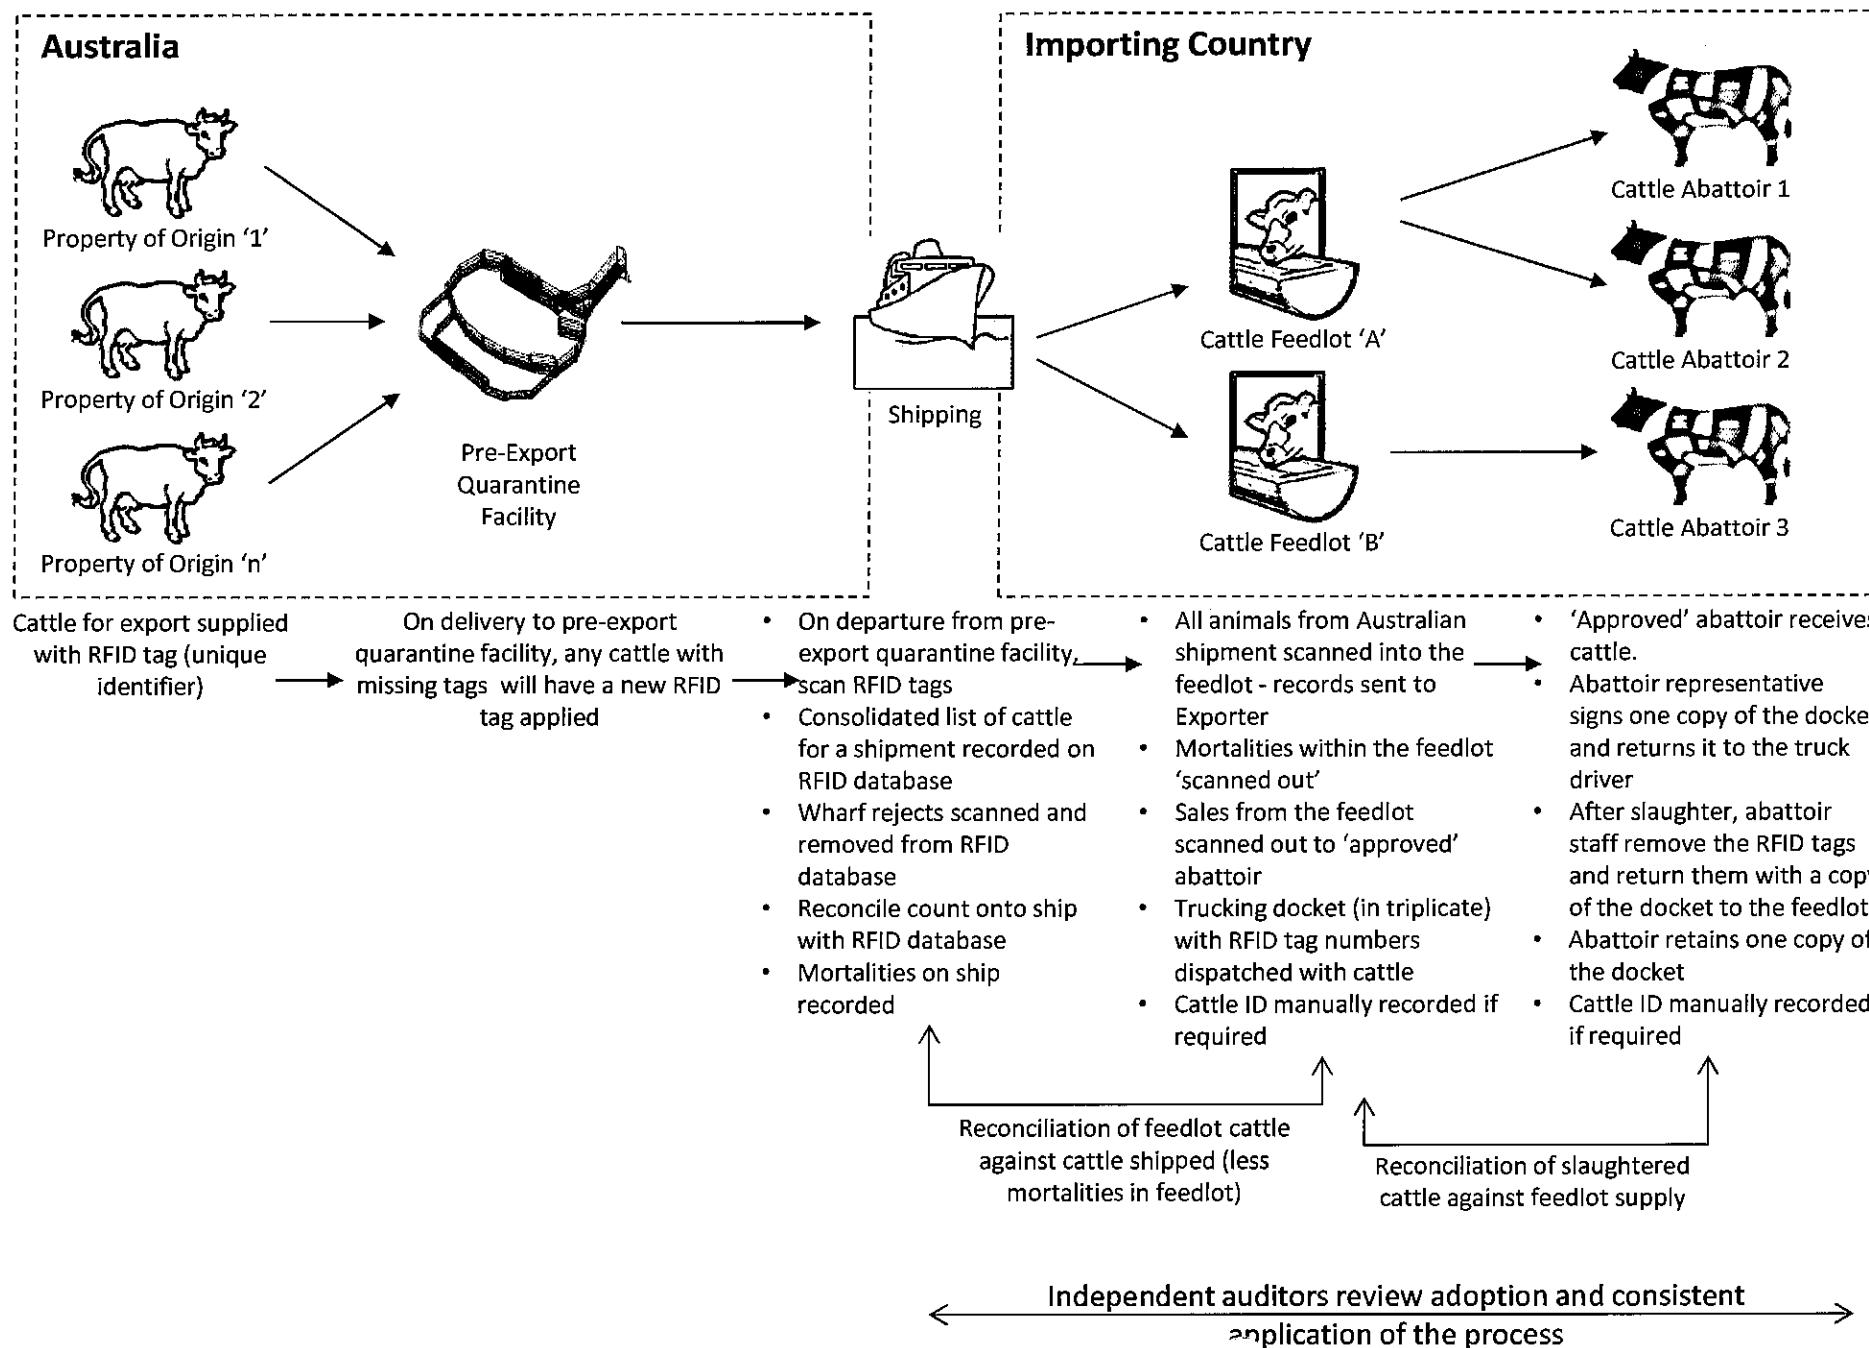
Australia

Property of Origin '1'

Property of Origin '2'

Property of Origin 'n'

Pre-Export Quarantine Facility

Shipping

Importing Country

Cattle Feedlot 'A'

Cattle Feedlot 'B'

Cattle Abattoir 1

Cattle Abattoir 2

Cattle Abattoir 3

Cattle for export supplied with RFID tag (unique identifier)

On delivery to pre-export quarantine facility, any cattle with missing tags will have a new RFID tag applied

- On departure from pre-export quarantine facility, scan RFID tags
- Consolidated list of cattle for a shipment recorded on RFID database
- Wharf rejects scanned and removed from RFID database
- Reconcile count onto ship with RFID database
- Mortalities on ship recorded

- All animals from Australian shipment scanned into the feedlot - records sent to Exporter
- Mortalities within the feedlot 'scanned out'
- Sales from the feedlot scanned out to 'approved' abattoir
- Trucking docket (in triplicate) with RFID tag numbers dispatched with cattle
- Cattle ID manually recorded if required

- 'Approved' abattoir receive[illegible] cattle.
- Abattoir representative signs one copy of the docke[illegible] and returns it to the truck driver
- After slaughter, abattoir staff remove the RFID tags and return them with a cop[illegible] of the docket to the feedlot
- Abattoir retains one copy o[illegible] the docket
- Cattle ID manually recorded if required

Reconciliation of feedlot cattle against cattle shipped (less mortalities in feedlot)

Reconciliation of slaughtered cattle against feedlot supply

Independent auditors review adoption and consistent application of the process